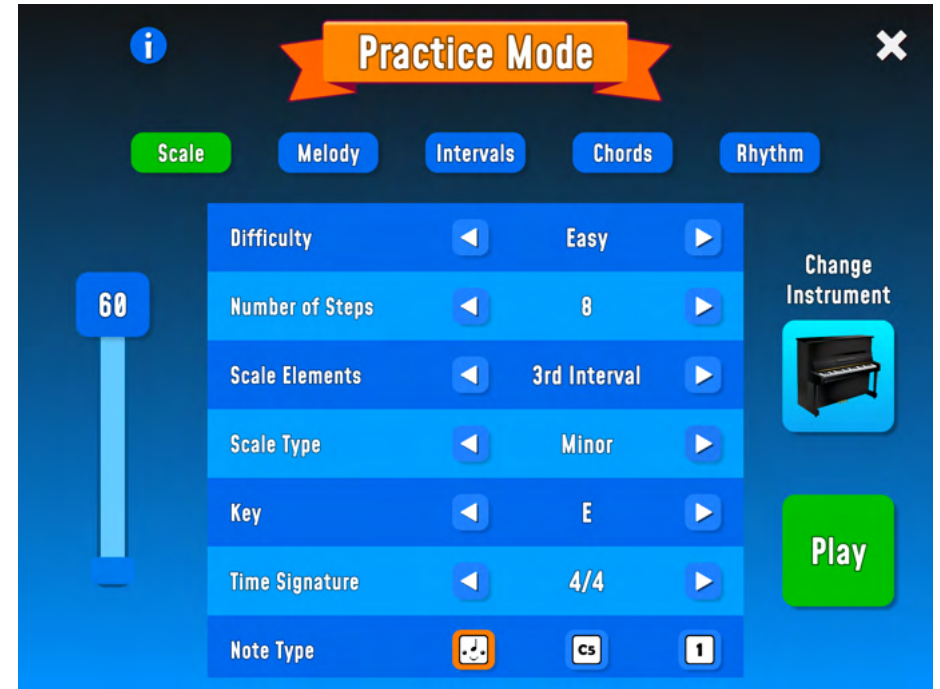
i

Practice Mode

Scale Melody Intervals Chords Rhythm

60

| Difficulty | Easy |
|---|---|
| Number of Steps | 8 |
| Scale Elements | 3rd Interval |
| Scale Type | Minor |
| Key | E |
| Time Signature | 4/4 |
| Note Type | C5 1 |

Change Instrument

Play